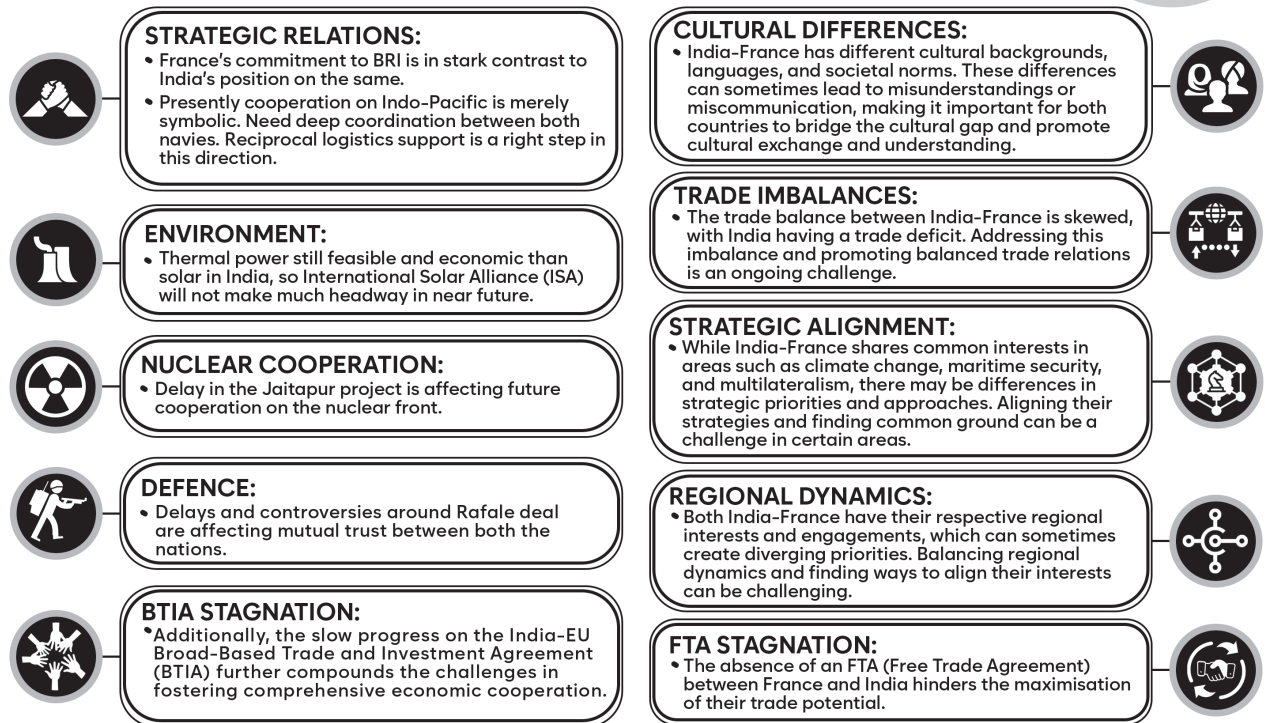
STRATEGIC RELATIONS:
• France's commitment to BRI is in stark contrast to India's position on the same.
• Presently cooperation on Indo-Pacific is merely symbolic. Need deep coordination between both navies. Reciprocal logistics support is a right step in this direction.

ENVIRONMENT:
• Thermal power still feasible and economic than solar in India, so International Solar Alliance (ISA) will not make much headway in near future.

NUCLEAR COOPERATION:
• Delay in the Jaitapur project is affecting future cooperation on the nuclear front.

DEFENCE:
• Delays and controversies around Rafale deal are affecting mutual trust between both the nations.

BTIA STAGNATION:
• Additionally, the slow progress on the India-EU Broad-Based Trade and Investment Agreement (BTIA) further compounds the challenges in fostering comprehensive economic cooperation.

CULTURAL DIFFERENCES:
• India-France has different cultural backgrounds, languages, and societal norms. These differences can sometimes lead to misunderstandings or miscommunication, making it important for both countries to bridge the cultural gap and promote cultural exchange and understanding.

TRADE IMBALANCES:
• The trade balance between India-France is skewed, with India having a trade deficit. Addressing this imbalance and promoting balanced trade relations is an ongoing challenge.

STRATEGIC ALIGNMENT:
• While India-France shares common interests in areas such as climate change, maritime security, and multilateralism, there may be differences in strategic priorities and approaches. Aligning their strategies and finding common ground can be a challenge in certain areas.

REGIONAL DYNAMICS:
• Both India-France have their respective regional interests and engagements, which can sometimes create diverging priorities. Balancing regional dynamics and finding ways to align their interests can be challenging.

FTA STAGNATION:
• The absence of an FTA (Free Trade Agreement) between France and India hinders the maximisation of their trade potential.